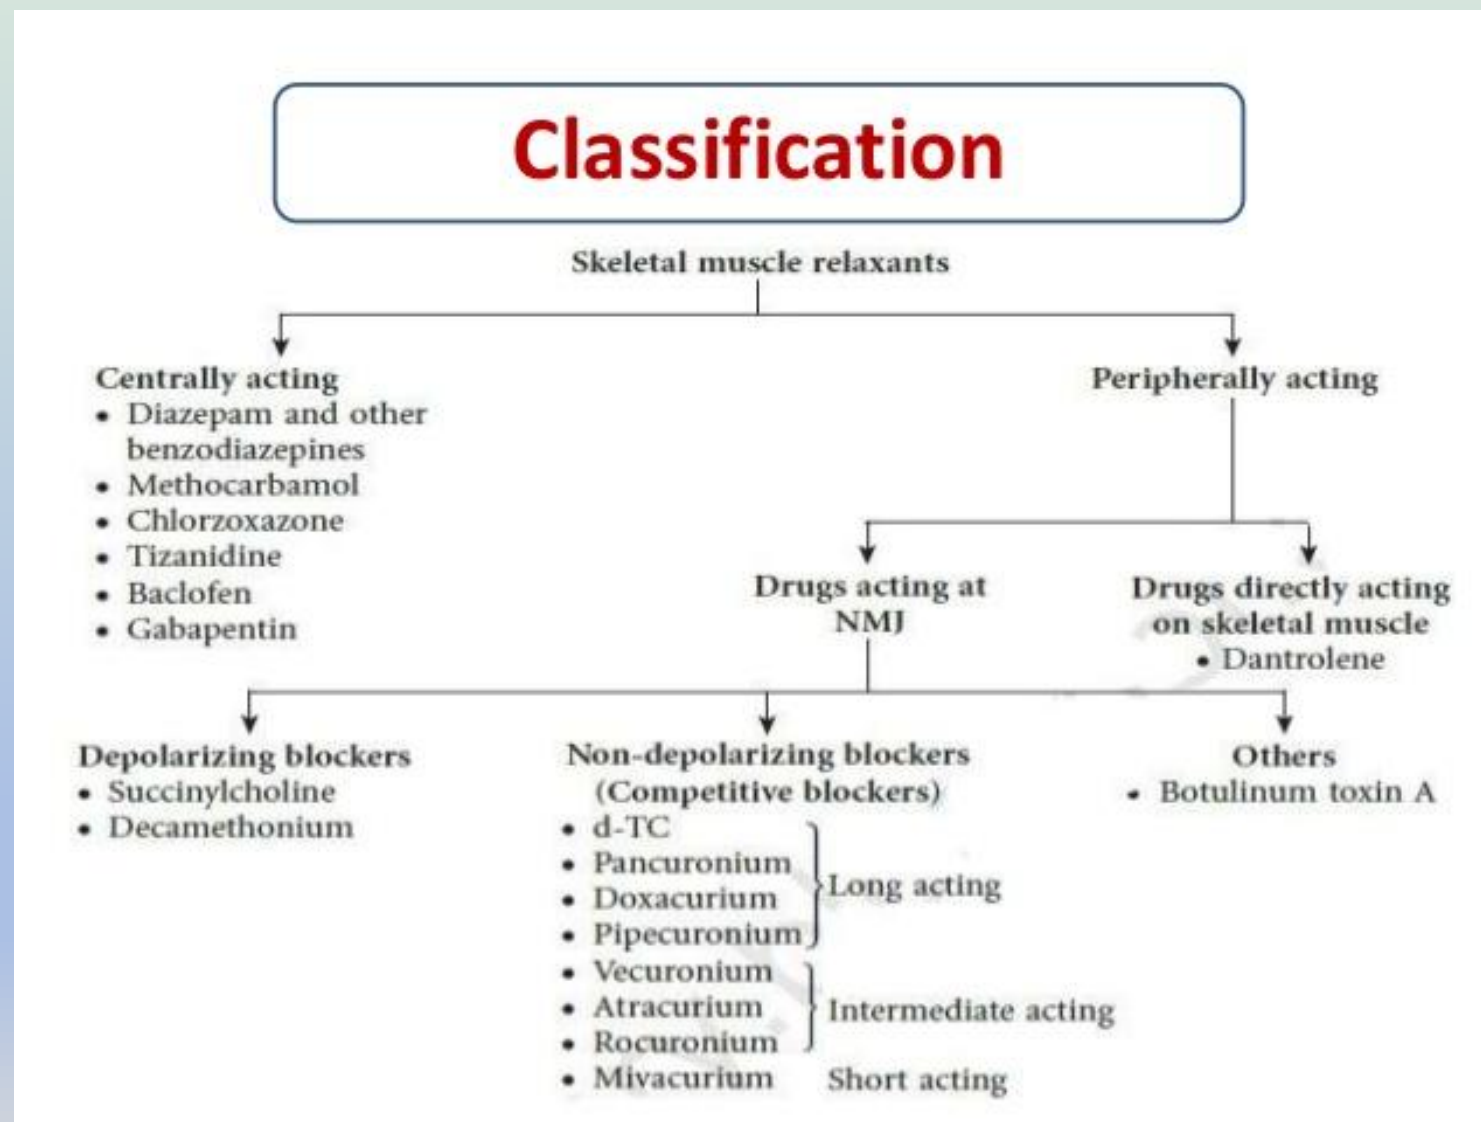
Classification

Skeletal muscle relaxants

Centrally acting
• Diazepam and other benzodiazepines
• Methocarbamol
• Chlorzoxazone
• Tizanidine
• Baclofen
• Gabapentin

Peripherally acting

Drugs acting at NMJ

Drugs directly acting on skeletal muscle
• Dantrolene

Depolarizing blockers
• Succinylcholine
• Decamethonium

Non-depolarizing blockers (Competitive blockers)
• d-TC
• Pancuronium
• Doxacurium
• Pipecuronium
Long acting
• Vecuronium
• Atracurium
• Rocuronium
Intermediate acting
• Mivacurium
Short acting

Others
• Botulinum toxin A